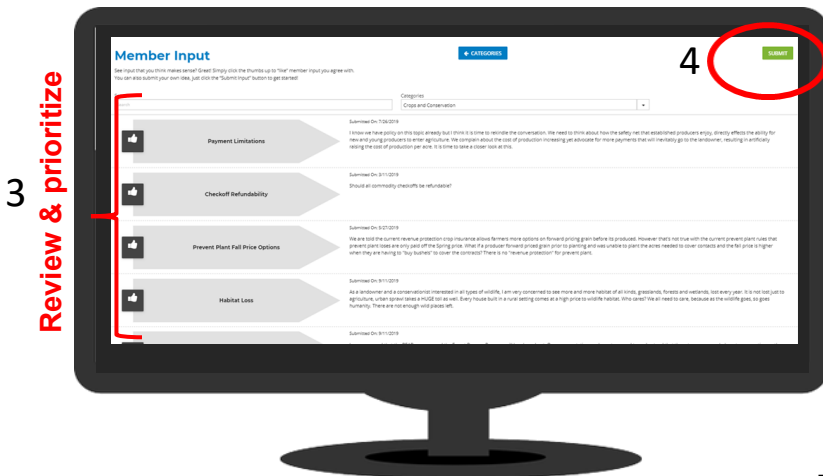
Member Input

← CATEGORIES

SUBMIT

4

See input that you think makes sense? Great! Simply click the thumbs up to "like" member input you agree with. You can also submit your own idea, just click the "Submit Input" button to get started!

Search

Categories
Crops and Conservation

3

Review & prioritize

Payment Limitations

Submitted On: 7/26/2019

I know we have policy on this topic already but I think it is time to rekindle the conversation. We need to think about how the safety net that established producers enjoy, directly effects the ability for new and young producers to enter agriculture. We complain about the cost of production increasing yet advocate for more payments that will inevitably go to the landowner, resulting in artificially raising the cost of production per acre. It is time to take a closer look at this.

Checkoff Refundability

Submitted On: 3/11/2019

Should all commodity checkoffs be refundable?

Prevent Plant Fall Price Options

Submitted On: 3/27/2019

We are told the current revenue protection crop insurance allows farmers more options on forward pricing grain before its produced. However that's not true with the current prevent plant rules that prevent plant loses are only paid off the Spring price. What if a producer forward priced grain prior to planting and was unable to plant the acres needed to cover contacts and the fall price is higher when they are having to "buy bushels" to cover the contracts? There is no "revenue protection" for prevent plant.

Habitat Loss

Submitted On: 9/11/2019

As a landowner and a conservationist interested in all types of wildlife, I am very concerned to see more and more habitat of all kinds, grasslands, forests and wetlands, lost every year. It is not just to agriculture, urban sprawl takes a HUGE toll as well. Every house built in a rural setting comes at a high price to wildlife habitat. Who cares? We all need to care, because as the wildlife goes, so goes humanity. There are not enough wild places left.

Submitted On: 9/11/2019

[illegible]